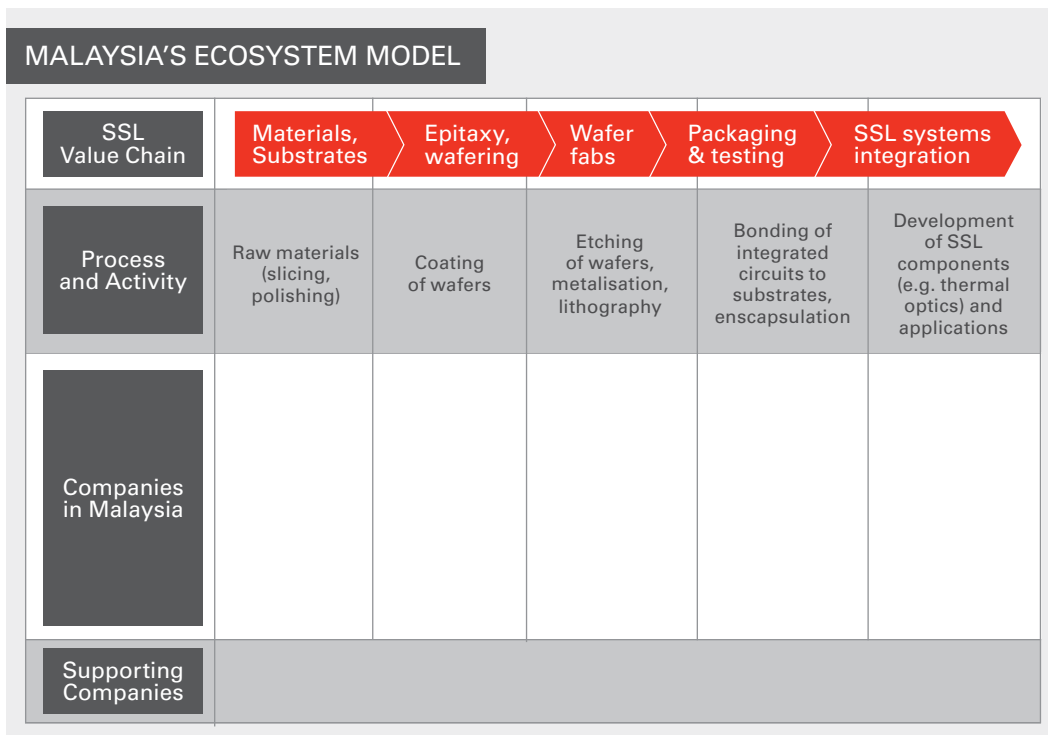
MALAYSIA'S ECOSYSTEM MODEL

| SSL Value Chain | Materials, Substrates | Epitaxy, wafering | Wafer fabs | Packaging & testing | SSL systems integration |
|---|---|---|---|---|---|
| Process and Activity | Raw materials (slicing, polishing) | Coating of wafers | Etching of wafers, metalisation, lithography | Bonding of integrated circuits to substrates, enscapsulation | Development of SSL components (e.g. thermal optics) and applications |
| Companies in Malaysia | | | | | |
| Supporting Companies | | | | | |